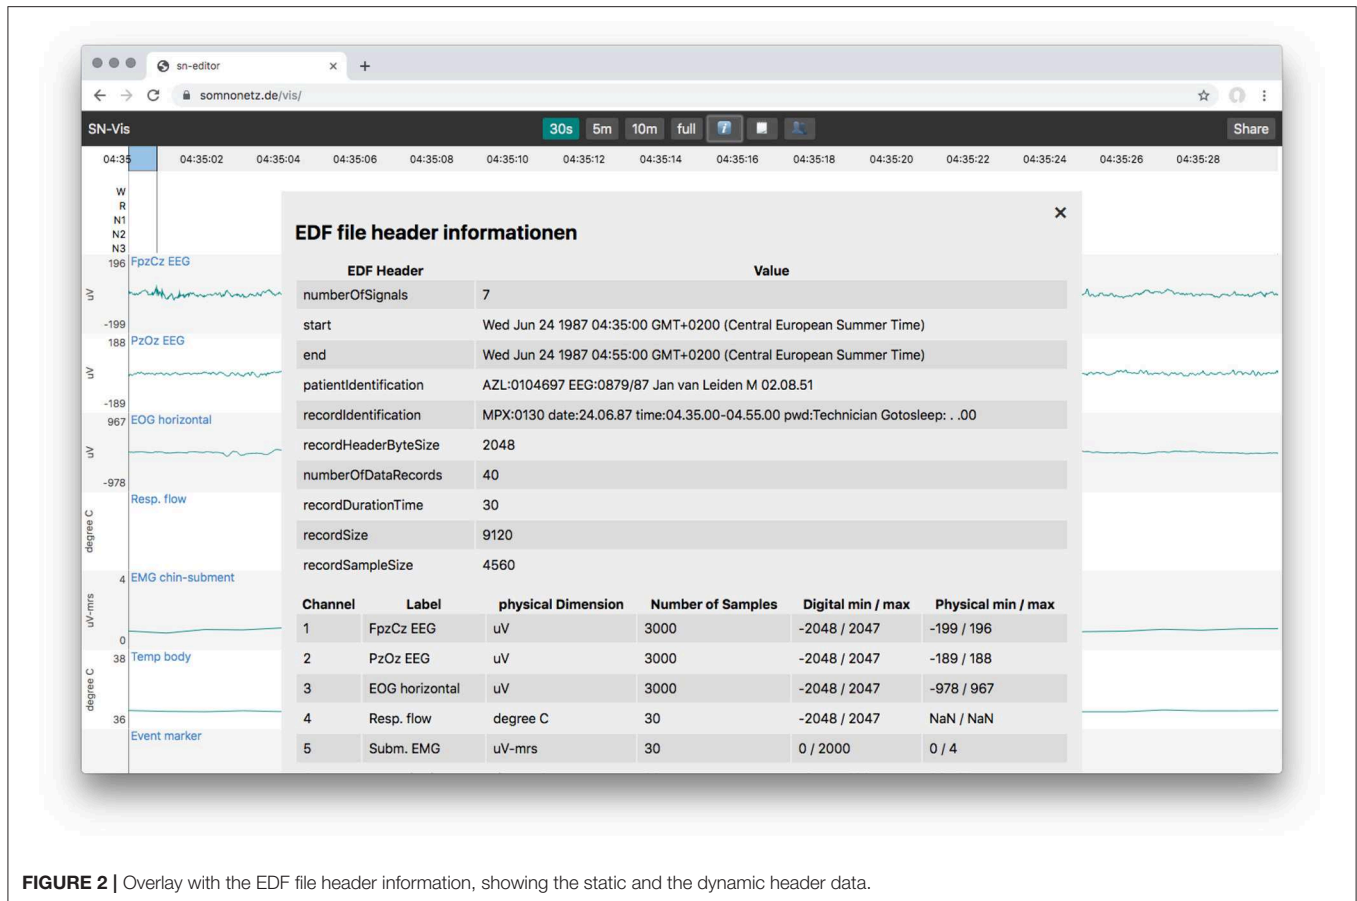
sn-editor × +

somnonetz.de/vis/

SN-Vis 30s 5m 10m full Share

04:35 04:35:02 04:35:04 04:35:06 04:35:08 04:35:10 04:35:12 04:35:14 04:35:16 04:35:18 04:35:20 04:35:22 04:35:24 04:35:26 04:35:28

W
R
N1
N2
N3
196 FpzCz EEG
uV
-199
188 PzOz EEG
uV
-189
967 EOG horizontal
uV
-978
Resp. flow
degree C
4 EMG chin-subment
uV-mrs
0
38 Temp body
degree C
36
Event marker

×

EDF file header informationen

| EDF Header | Value |
|---|---|
| numberOfSignals | 7 |
| start | Wed Jun 24 1987 04:35:00 GMT+0200 (Central European Summer Time) |
| end | Wed Jun 24 1987 04:55:00 GMT+0200 (Central European Summer Time) |
| patientIdentification | AZL:0104697 EEG:0879/87 Jan van Leiden M 02.08.51 |
| recordIdentification | MPX:0130 date:24.06.87 time:04.35.00-04.55.00 pwd:Technician Gotosleep: . .00 |
| recordHeaderByteSize | 2048 |
| numberOfDataRecords | 40 |
| recordDurationTime | 30 |
| recordSize | 9120 |
| recordSampleSize | 4560 |

| Channel | Label | physical Dimension | Number of Samples | Digital min / max | Physical min / max |
|---|---|---|---|---|---|
| 1 | FpzCz EEG | uV | 3000 | -2048 / 2047 | -199 / 196 |
| 2 | PzOz EEG | uV | 3000 | -2048 / 2047 | -189 / 188 |
| 3 | EOG horizontal | uV | 3000 | -2048 / 2047 | -978 / 967 |
| 4 | Resp. flow | degree C | 30 | -2048 / 2047 | NaN / NaN |
| 5 | Subm. EMG | uV-mrs | 30 | 0 / 2000 | 0 / 4 |

**FIGURE 2 |** Overlay with the EDF file header information, showing the static and the dynamic header data.